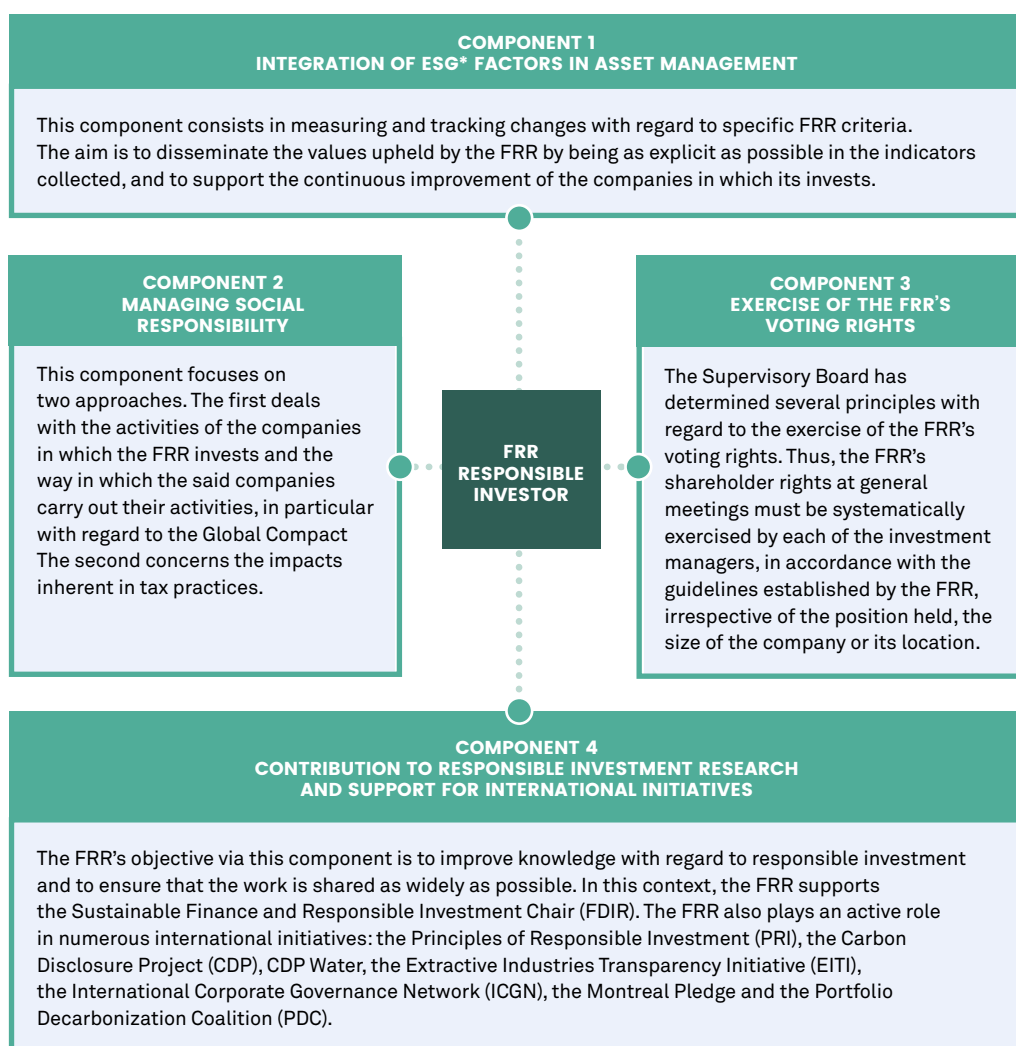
COMPONENT 1
INTEGRATION OF ESG* FACTORS IN ASSET MANAGEMENT

This component consists in measuring and tracking changes with regard to specific FRR criteria. The aim is to disseminate the values upheld by the FRR by being as explicit as possible in the indicators collected, and to support the continuous improvement of the companies in which its invests.

COMPONENT 2
MANAGING SOCIAL RESPONSIBILITY

This component focuses on two approaches. The first deals with the activities of the companies in which the FRR invests and the way in which the said companies carry out their activities, in particular with regard to the Global Compact The second concerns the impacts inherent in tax practices.

FRR RESPONSIBLE INVESTOR

COMPONENT 3
EXERCISE OF THE FRR'S VOTING RIGHTS

The Supervisory Board has determined several principles with regard to the exercise of the FRR's voting rights. Thus, the FRR's shareholder rights at general meetings must be systematically exercised by each of the investment managers, in accordance with the guidelines established by the FRR, irrespective of the position held, the size of the company or its location.

COMPONENT 4
CONTRIBUTION TO RESPONSIBLE INVESTMENT RESEARCH AND SUPPORT FOR INTERNATIONAL INITIATIVES

The FRR's objective via this component is to improve knowledge with regard to responsible investment and to ensure that the work is shared as widely as possible. In this context, the FRR supports the Sustainable Finance and Responsible Investment Chair (FDIR). The FRR also plays an active role in numerous international initiatives: the Principles of Responsible Investment (PRI), the Carbon Disclosure Project (CDP), CDP Water, the Extractive Industries Transparency Initiative (EITI), the International Corporate Governance Network (ICGN), the Montreal Pledge and the Portfolio Decarbonization Coalition (PDC).